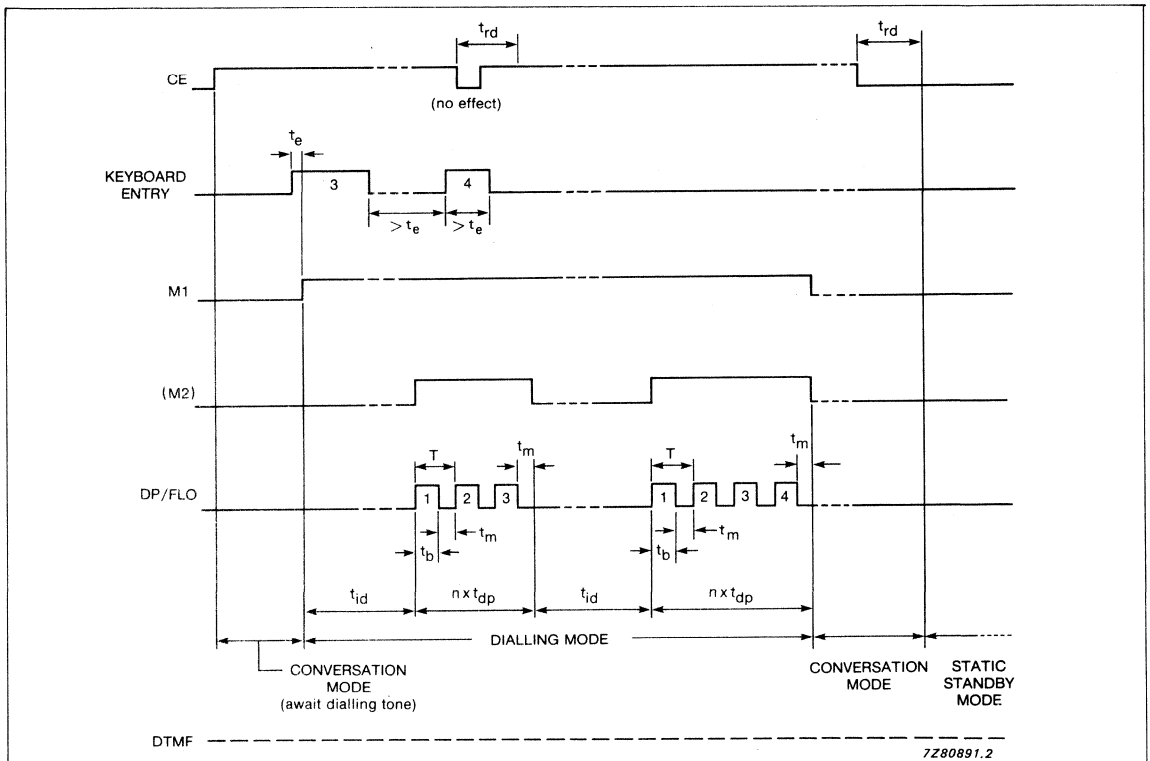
$t_{rd}$

$t_{rd}$

CE

(no effect)

$t_e$

KEYBOARD ENTRY

3

4

$> t_e$

$> t_e$

M1

(M2)

T

$t_m$

T

$t_m$

DP/FLO

1

2

3

1

2

3

4

$t_b$

$t_m$

$t_b$

$t_m$

$t_{id}$

$n \times t_{dp}$

$t_{id}$

$n \times t_{dp}$

DIALLING MODE

CONVERSATION MODE (await dialling tone)

CONVERSATION MODE

STATIC STANDBY MODE

DTMF

7Z80891.2